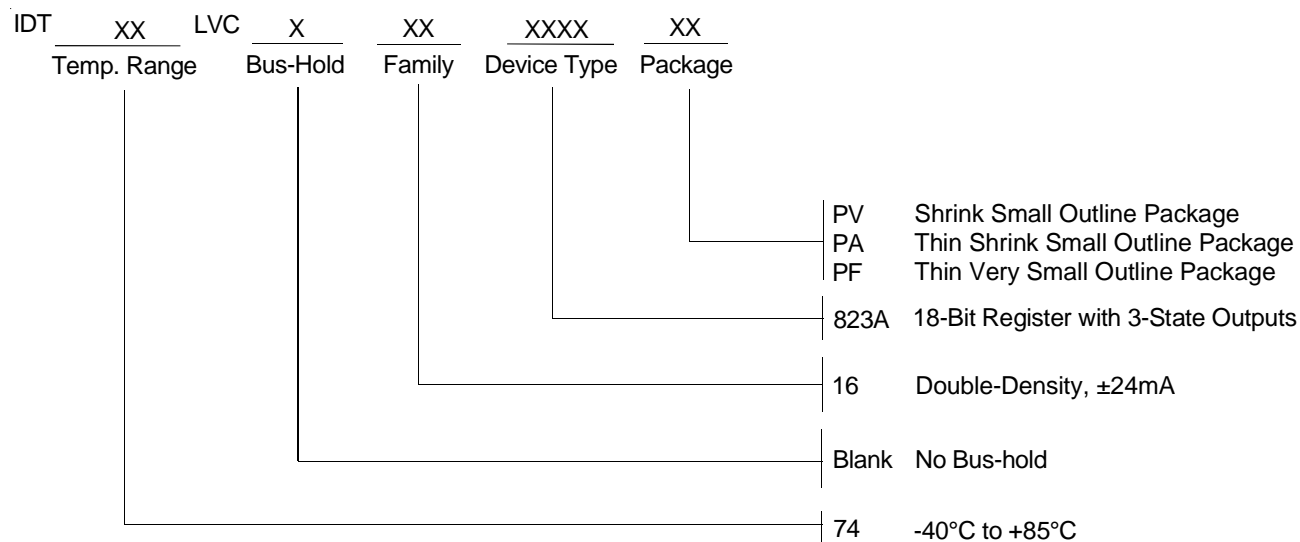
IDT XX LVC X XX XXXX XX
Temp. Range Bus-Hold Family Device Type Package

PV Shrink Small Outline Package
PA Thin Shrink Small Outline Package
PF Thin Very Small Outline Package

823A 18-Bit Register with 3-State Outputs

16 Double-Density, ±24mA

Blank No Bus-hold

74 -40°C to +85°C